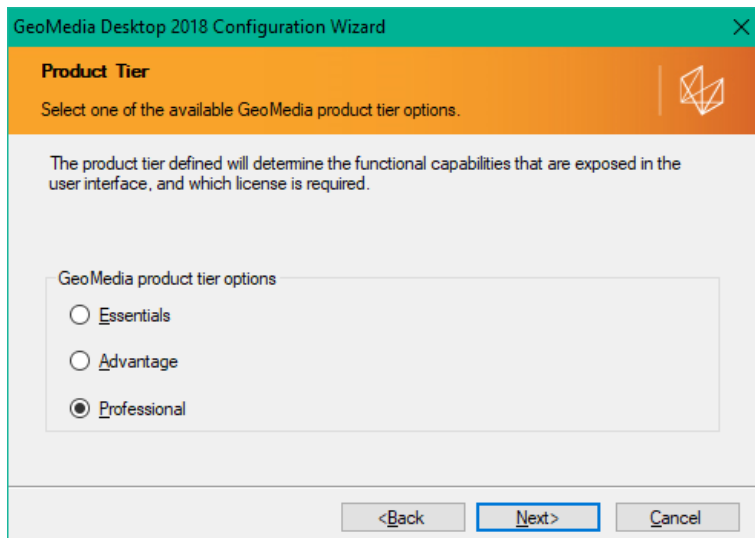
GeoMedia Desktop 2018 Configuration Wizard

Product Tier

Select one of the available GeoMedia product tier options.

The product tier defined will determine the functional capabilities that are exposed in the user interface, and which license is required.

GeoMedia product tier options

Essentials

Advantage

Professional

<Back

Next>

Cancel